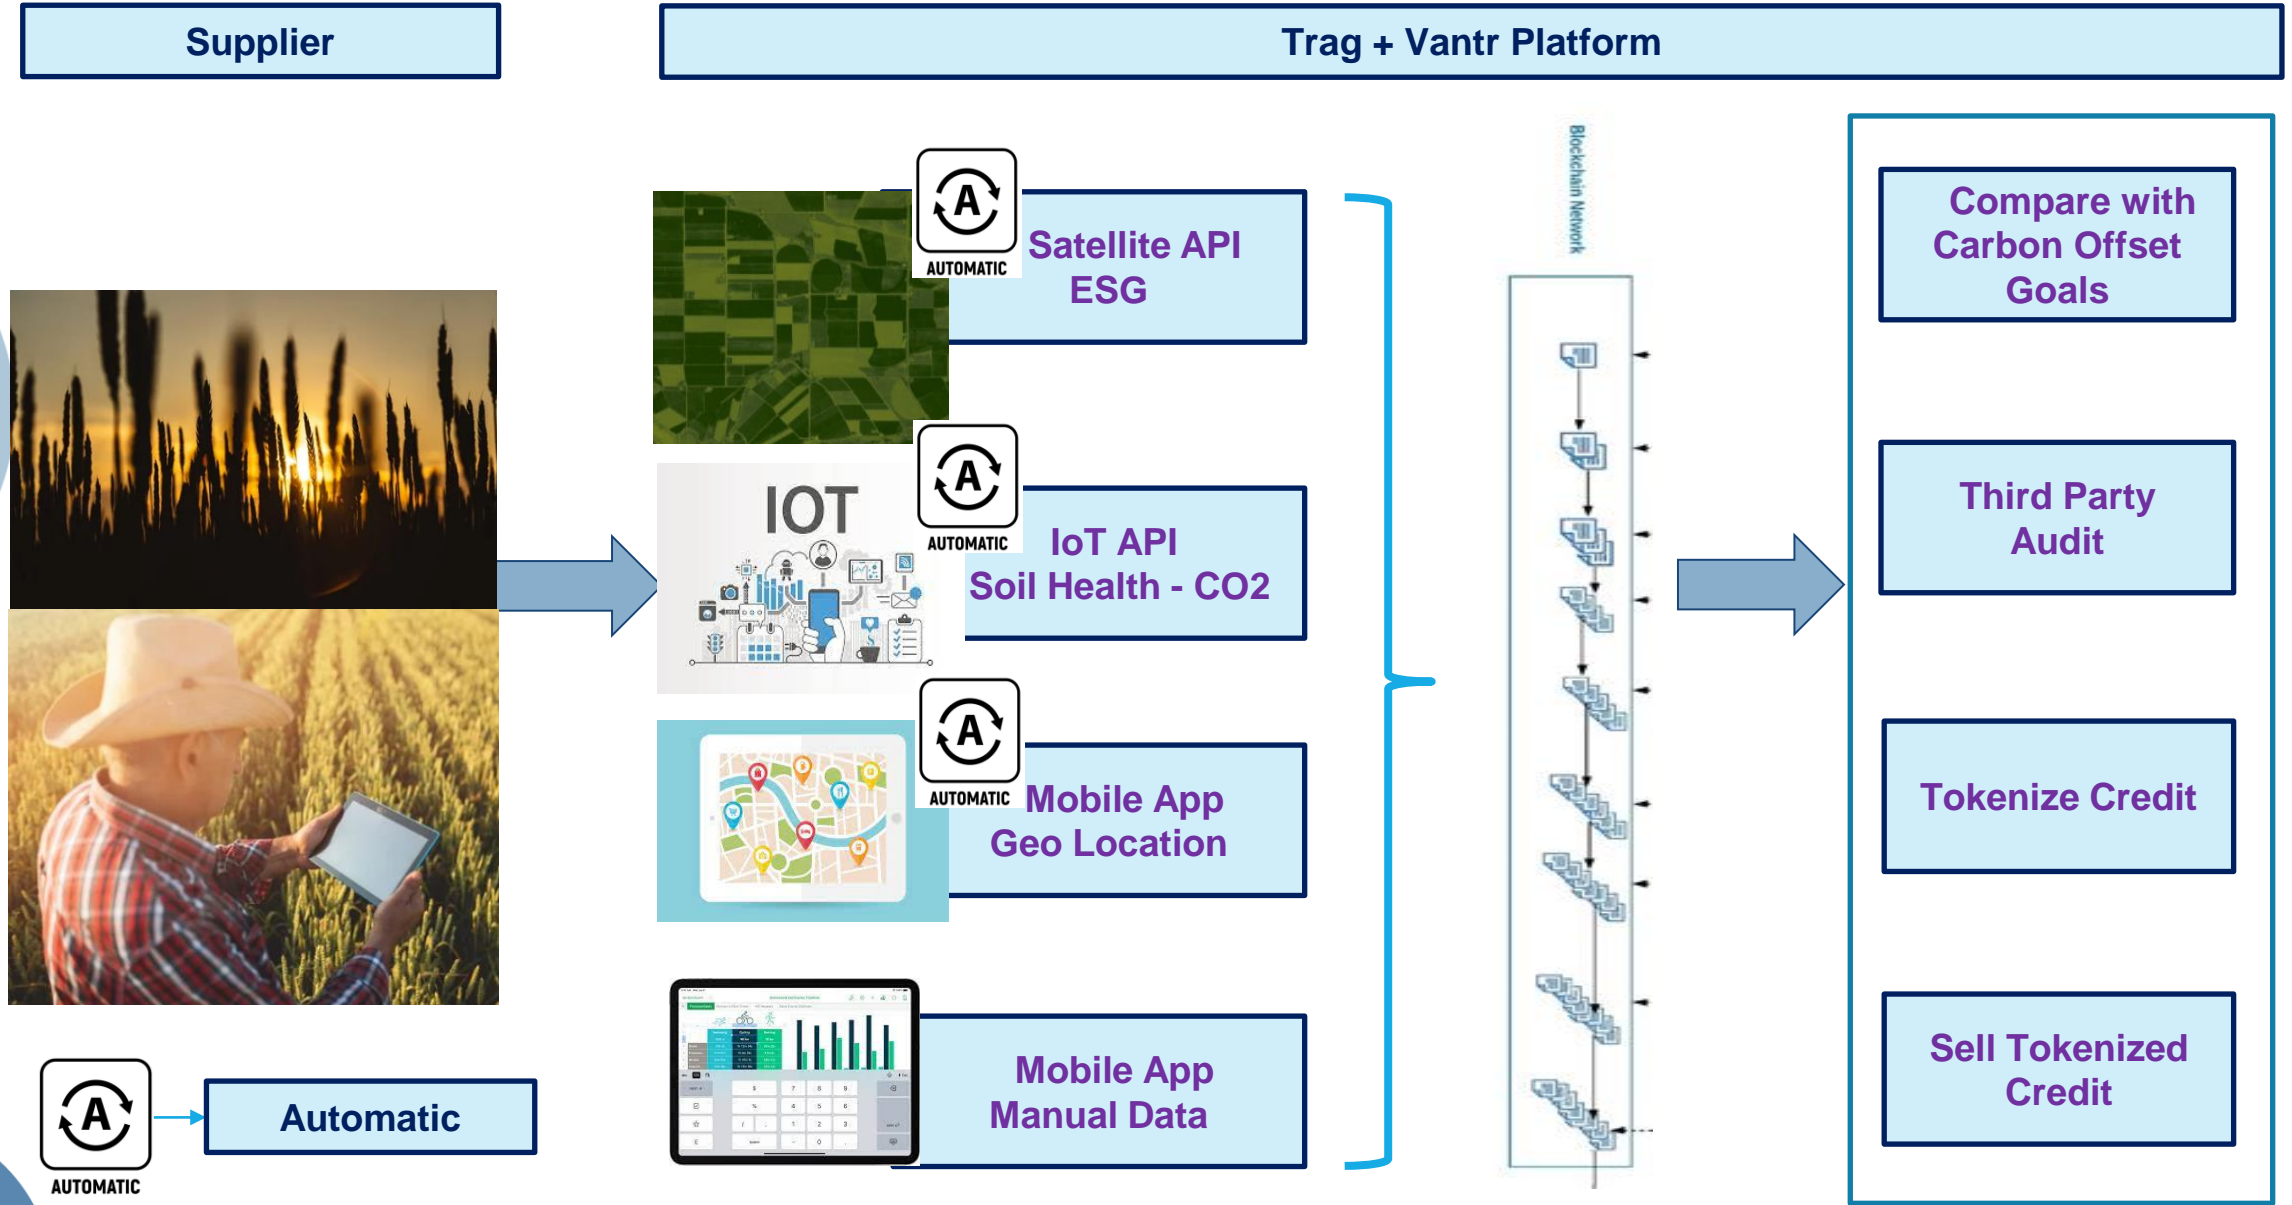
Supplier

Trag + Vantr Platform

A AUTOMATIC

Satellite API ESG

IOT

A AUTOMATIC

IoT API Soil Health - CO2

A AUTOMATIC

Mobile App Geo Location

Mobile App Manual Data

Blockchain Network

Compare with Carbon Offset Goals

Third Party Audit

Tokenize Credit

Sell Tokenized Credit

A AUTOMATIC

Automatic